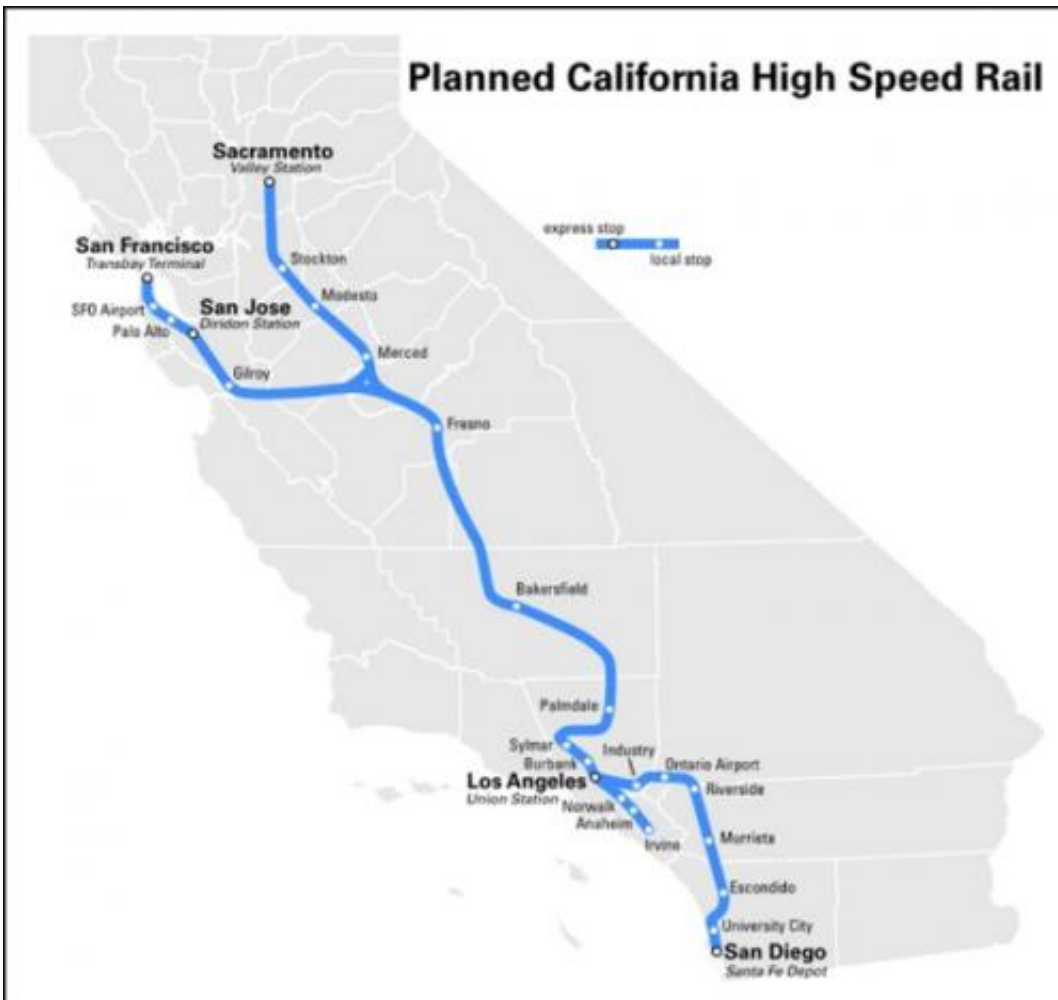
Planned California High Speed Rail

express stop
local stop

Sacramento
Valley Station

San Francisco
Transbay Terminal

SFO Airport
Palo Alto

San Jose
Diridon Station

Stockton
Modesto
Merced
Gilroy
Fresno
Bakersfield
Palmdale
Sylmar
Burbank
Industry
Ontario Airport

Los Angeles
Union Station

Norwalk
Anaheim
Irvine
Riverside
Murrieta
Escondido
University City

San Diego
Santa Fe Depot